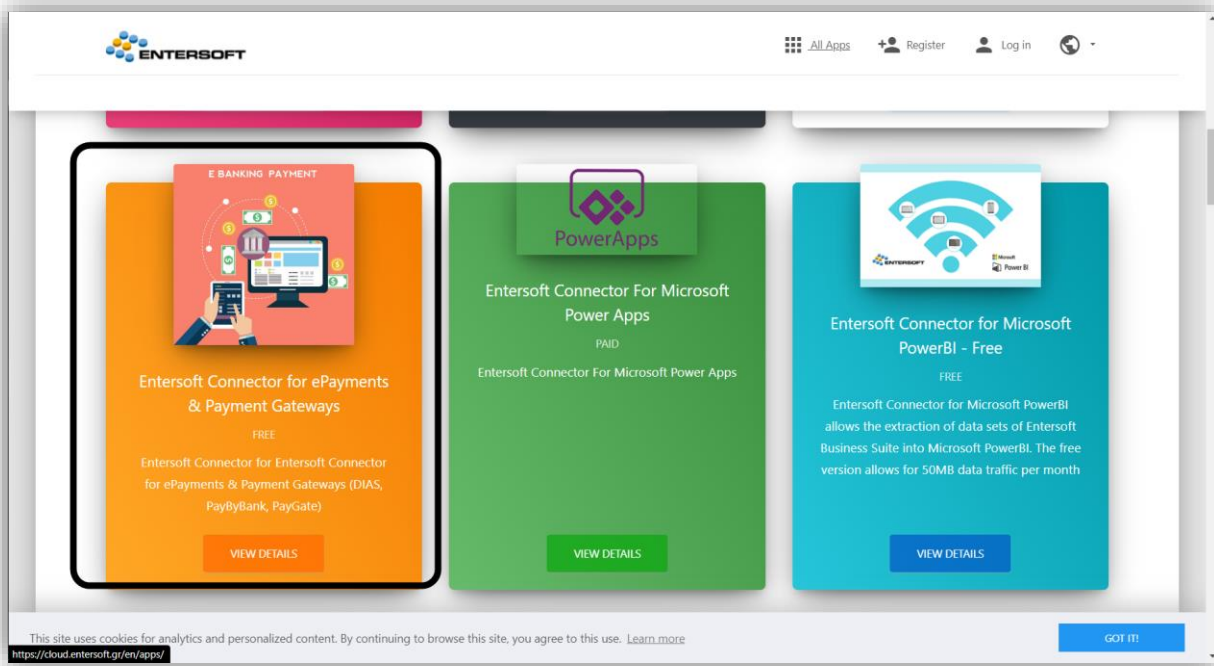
ENTERSOFT

All Apps Register Log in

E BANKING PAYMENT

Entersoft Connector for ePayments & Payment Gateways

FREE

Entersoft Connector for Entersoft Connector for ePayments & Payment Gateways (DIAS, PayByBank, PayGate)

VIEW DETAILS

PowerApps

Entersoft Connector For Microsoft Power Apps

PAID

Entersoft Connector For Microsoft Power Apps

VIEW DETAILS

ENTERSOFT Microsoft Power BI

Entersoft Connector for Microsoft PowerBI - Free

FREE

Entersoft Connector for Microsoft PowerBI allows the extraction of data sets of Entersoft Business Suite into Microsoft PowerBI. The free version allows for 50MB data traffic per month

VIEW DETAILS

This site uses cookies for analytics and personalized content. By continuing to browse this site, you agree to this use. Learn more

GOT IT!

https://cloud.entersoft.gr/en/apps/